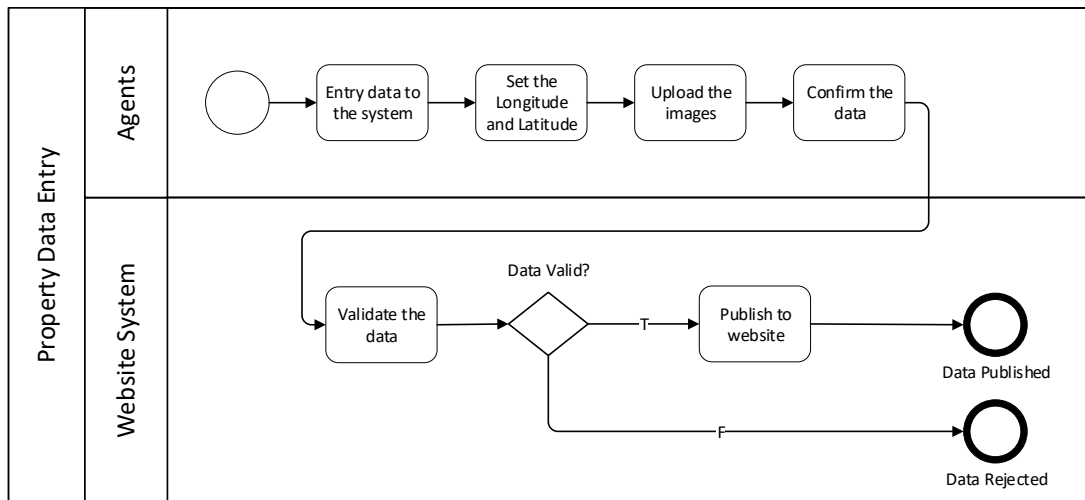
Property Data Entry

Agents

Entry data to the system

Set the Longitude and Latitude

Upload the images

Confirm the data

Website System

Validate the data

Data Valid?

T

Publish to website

Data Published

F

Data Rejected